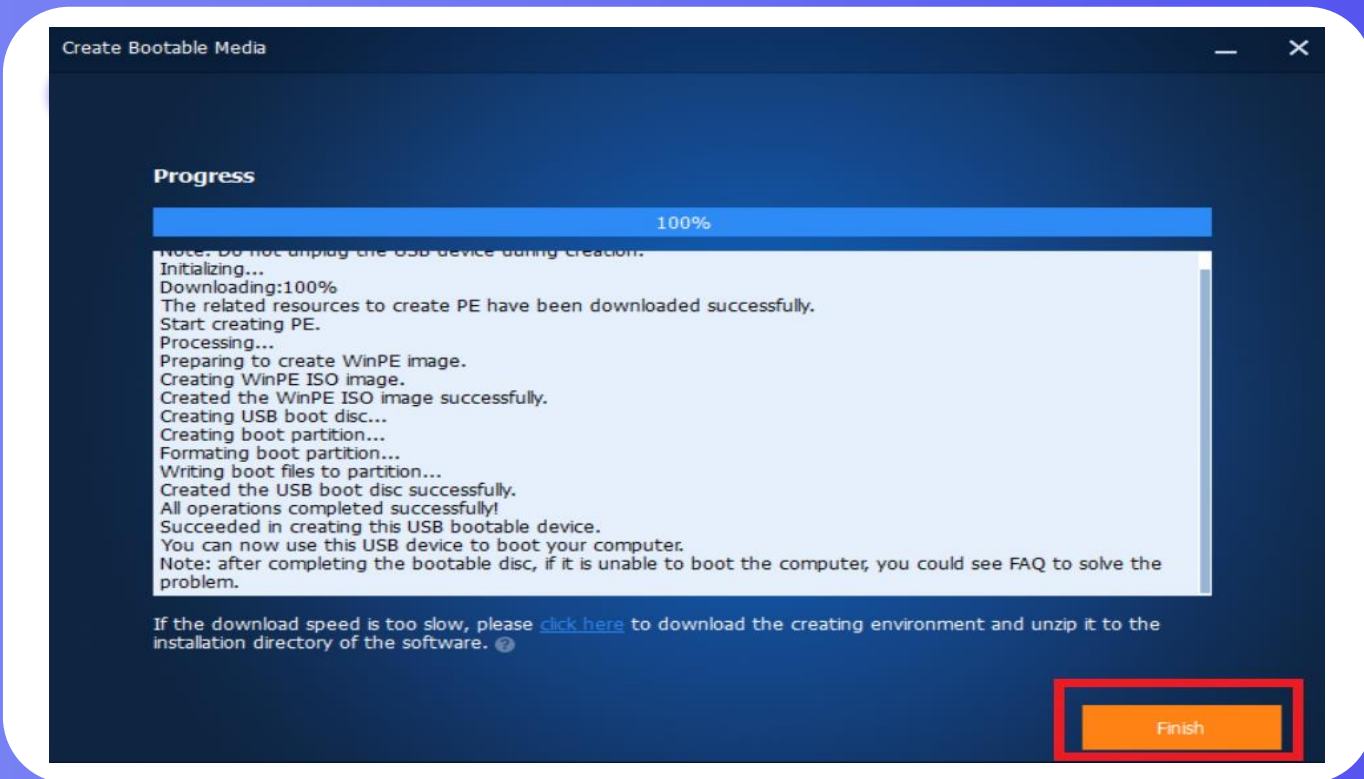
Create Bootable Media

Progress

100%

Note: Do not unplug the USB device during creation.
Initializing...
Downloading:100%
The related resources to create PE have been downloaded successfully.
Start creating PE.
Processing...
Preparing to create WinPE image.
Creating WinPE ISO image.
Created the WinPE ISO image successfully.
Creating USB boot disc...
Creating boot partition...
Formating boot partition...
Writing boot files to partition...
Created the USB boot disc successfully.
All operations completed successfully!
Succeeded in creating this USB bootable device.
You can now use this USB device to boot your computer.
Note: after completing the bootable disc, if it is unable to boot the computer, you could see FAQ to solve the problem.

If the download speed is too slow, please click here to download the creating environment and unzip it to the installation directory of the software.

Finish